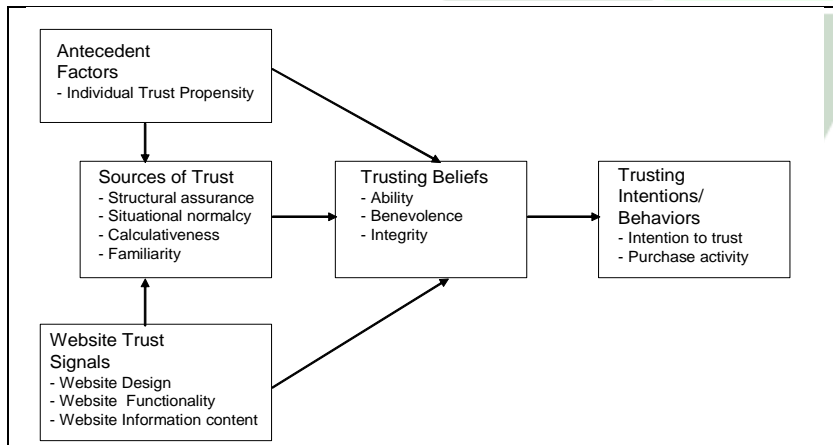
Antecedent Factors
- Individual Trust Propensity

Sources of Trust
- Structural assurance
- Situational normalcy
- Calculativeness
- Familiarity

Trusting Beliefs
- Ability
- Benevolence
- Integrity

Trusting Intentions/ Behaviors
- Intention to trust
- Purchase activity

Website Trust Signals
- Website Design
- Website Functionality
- Website Information content